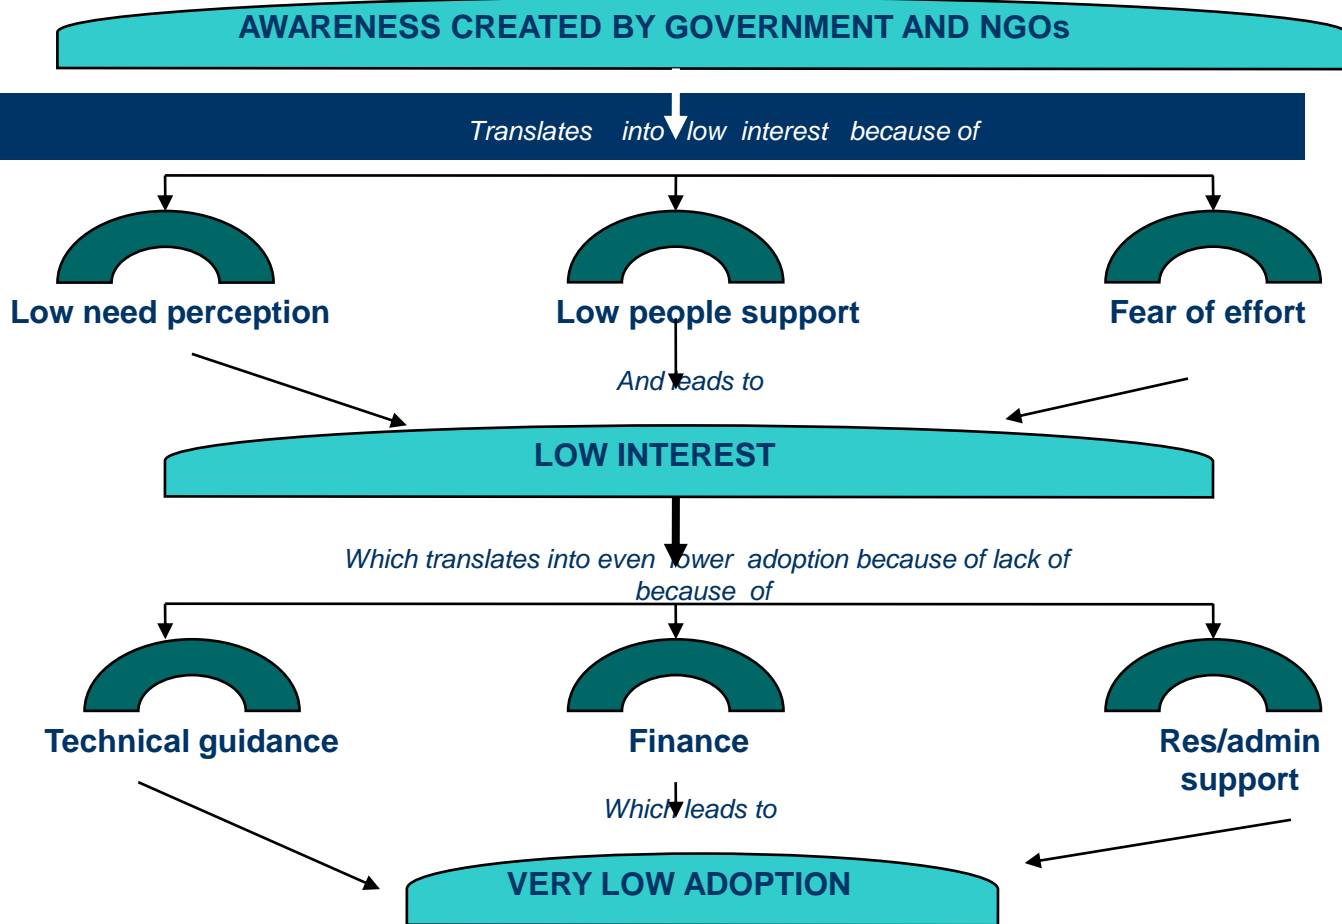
AWARENESS CREATED BY GOVERNMENT AND NGOs

Translates into low interest because of

Low need perception

Low people support

Fear of effort

And leads to

LOW INTEREST

Which translates into even lower adoption because of lack of because of

Technical guidance

Finance

Res/admin support

Which leads to

VERY LOW ADOPTION